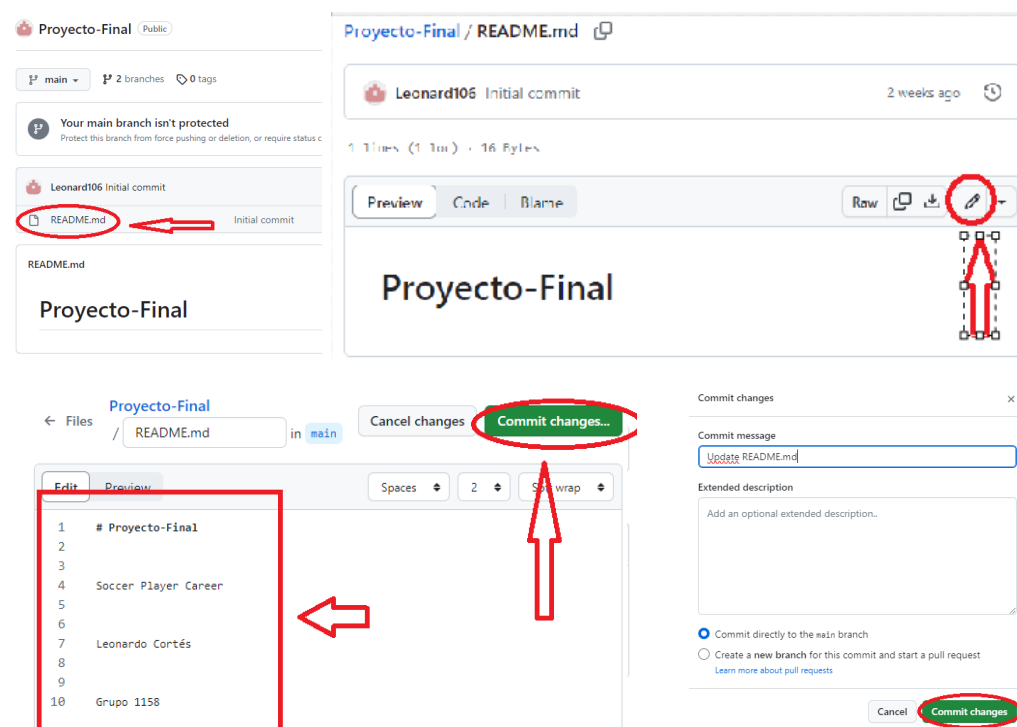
Proyecto-Final Public

main 2 branches 0 tags

Your main branch isn't protected
Protect this branch from force pushing or deletion, or require status c

Leonard106 Initial commit

README.md Initial commit

README.md

Proyecto-Final

Proyecto-Final / README.md

Leonard106 Initial commit 2 weeks ago

1 lines (1 loc) · 16 Bytes

Preview Code Blame Raw

Proyecto-Final

Files Proyecto-Final / README.md in main Cancel changes Commit changes...

Edit Preview Spaces 2 Soft wrap

1 # Proyecto-Final
2
3
4 Soccer Player Career
5
6
7 Leonardo Cortés
8
9
10 Grupo 1158

Commit changes

Commit message
Update README.md

Extended description
Add an optional extended description..

Commit directly to the main branch
Create a new branch for this commit and start a pull request
Learn more about pull requests

Cancel Commit changes